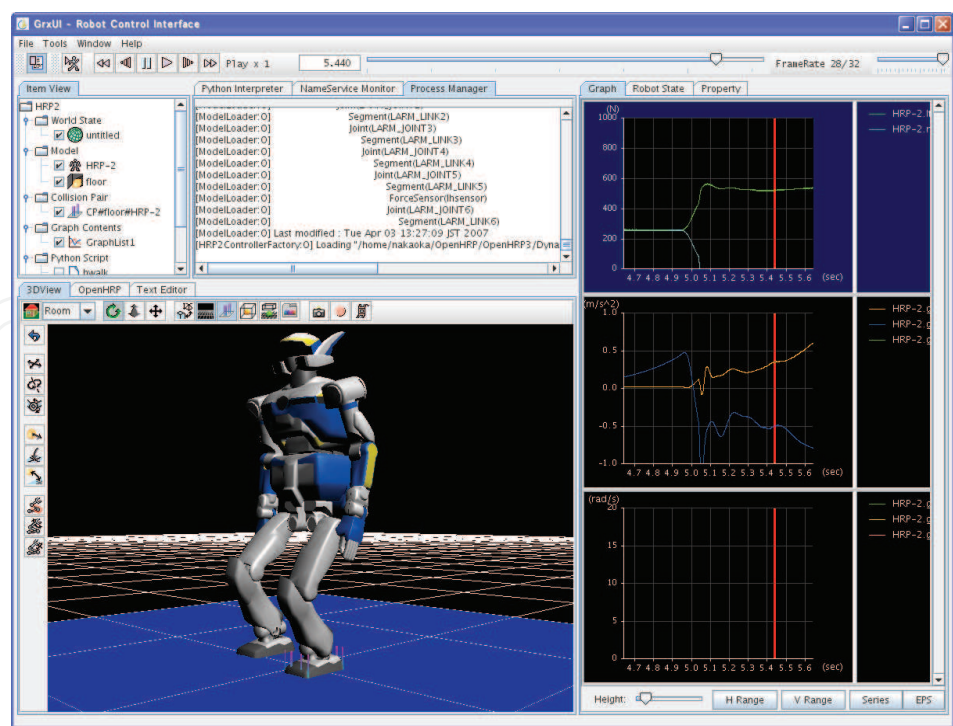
GrxUI - Robot Control Interface

File Tools Window Help

Play x 1 5.440 FrameRate 28/32

Item View

HRP2
World State
untitled
Model
HRP-2
floor
Collision Pair
CP#floor#HRP-2
Graph Contents
GraphList1
Python Script
hwalk

Python Interpreter NameService Monitor Process Manager

[ModelLoader:O] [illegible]
[ModelLoader:O] Segment(LARM_LINK2)
[ModelLoader:O] Joint(LARM_JOINT3)
[ModelLoader:O] Segment(LARM_LINK3)
[ModelLoader:O] Joint(LARM_JOINT4)
[ModelLoader:O] Segment(LARM_LINK4)
[ModelLoader:O] Joint(LARM_JOINT5)
[ModelLoader:O] Segment(LARM_LINK5)
[ModelLoader:O] ForceSensor(lhsensor)
[ModelLoader:O] Joint(LARM_JOINT6)
[ModelLoader:O] Segment(LARM_LINK6)
[ModelLoader:O] Last modified : Tue Apr 03 13:27:09 JST 2007
[HRP2ControllerFactory:O] Loading "/home/nakaoka/OpenHRP/OpenHRP3/Dyna

3DView OpenHRP Text Editor

Room

Graph Robot State Property

(N)
1000
800
600
400
200
0
4.7 4.8 4.9 5.0 5.1 5.2 5.3 5.4 5.5 5.6 (sec)

HRP-2.l
HRP-2.r

(m/s^2)
1.0
0.5
0.0
-0.5
-1.0
4.7 4.8 4.9 5.0 5.1 5.2 5.3 5.4 5.5 5.6 (sec)

HRP-2.g
HRP-2.g
HRP-2.g

(rad/s)
20
15
10
5
0
4.7 4.8 4.9 5.0 5.1 5.2 5.3 5.4 5.5 5.6 (sec)

HRP-2.g
HRP-2.g
HRP-2.g

Height: H Range V Range Series EPS